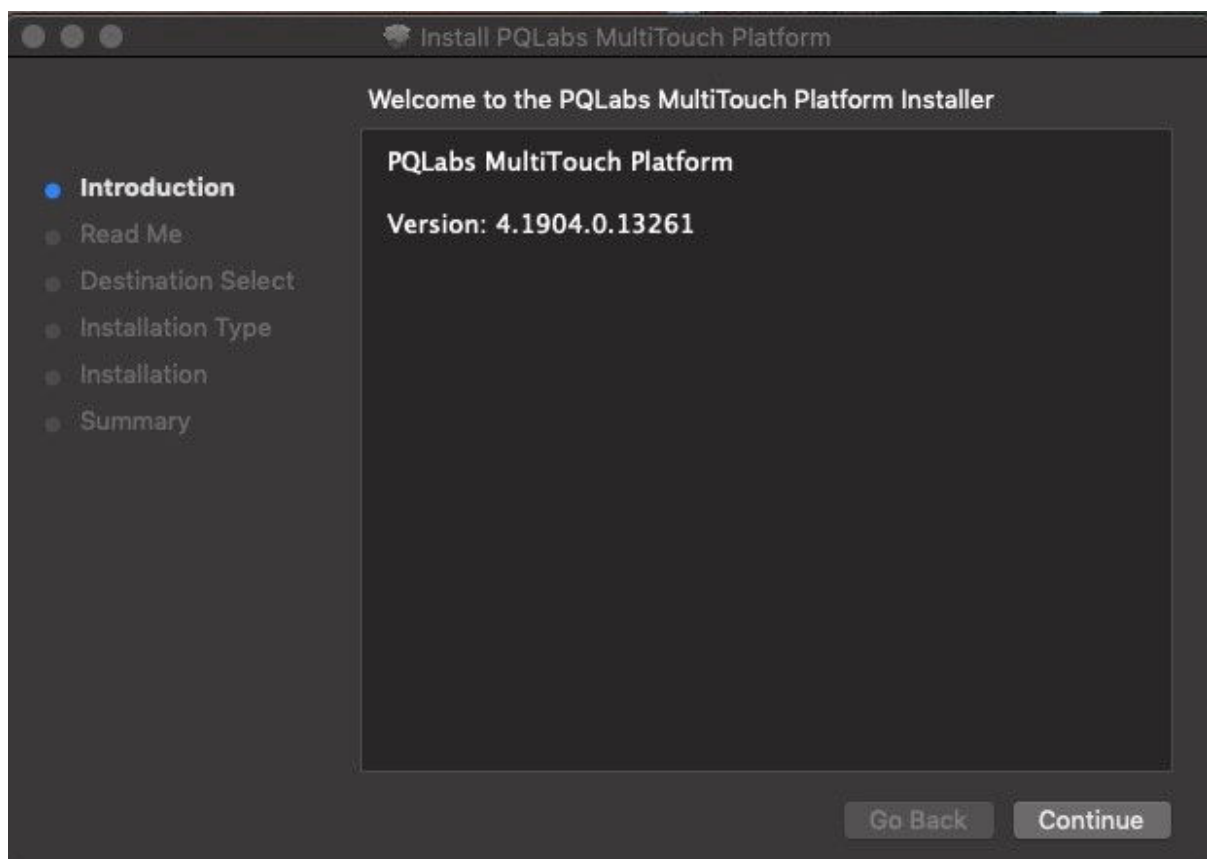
Install PQLabs MultiTouch Platform

Welcome to the PQLabs MultiTouch Platform Installer

Introduction
Read Me
Destination Select
Installation Type
Installation
Summary

PQLabs MultiTouch Platform

Version: 4.1904.0.13261

Go Back
Continue